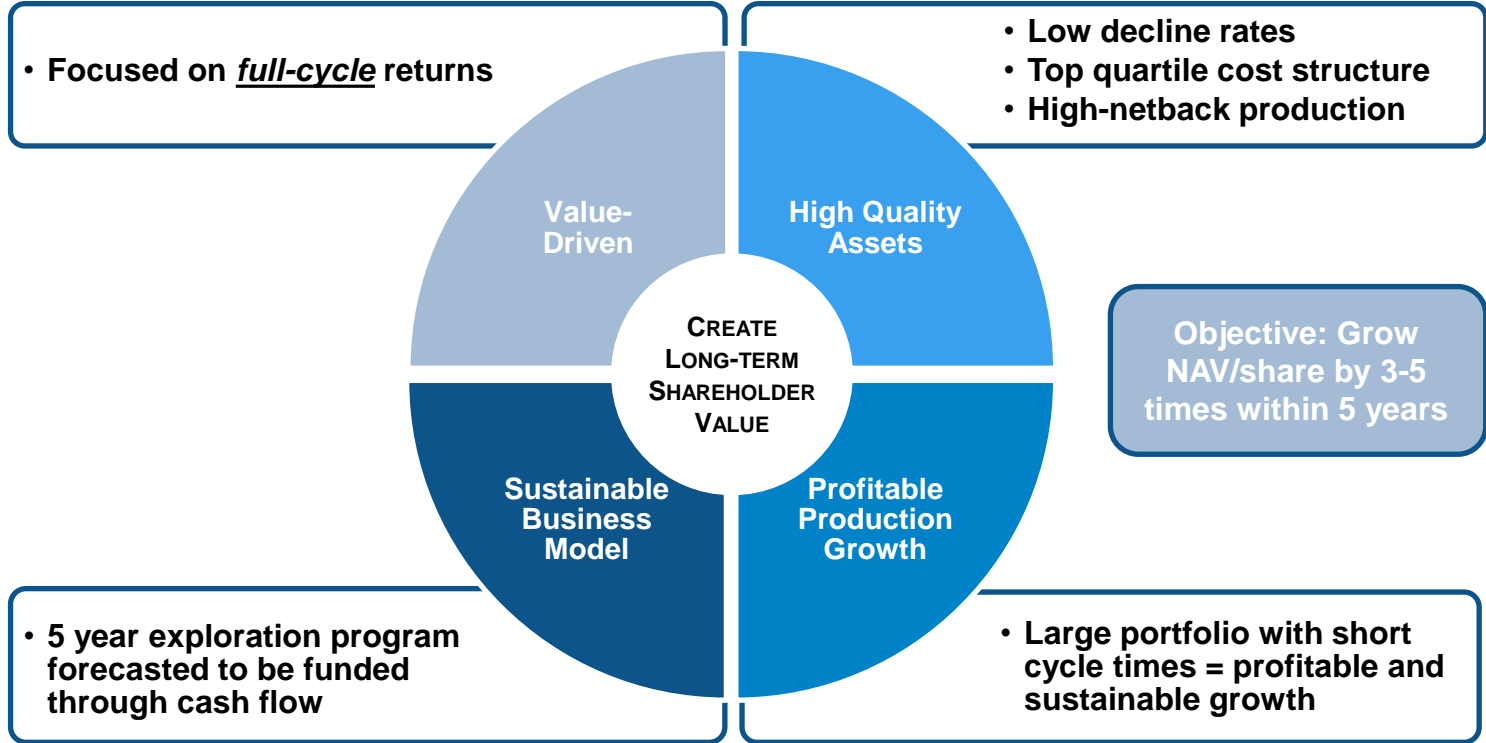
• Focused on *full-cycle* returns

• Low decline rates
• Top quartile cost structure
• High-netback production

Value-Driven

High Quality Assets

CREATE LONG-TERM SHAREHOLDER VALUE

Objective: Grow NAV/share by 3-5 times within 5 years

Sustainable Business Model

Profitable Production Growth

• 5 year exploration program forecasted to be funded through cash flow

• Large portfolio with short cycle times = profitable and sustainable growth